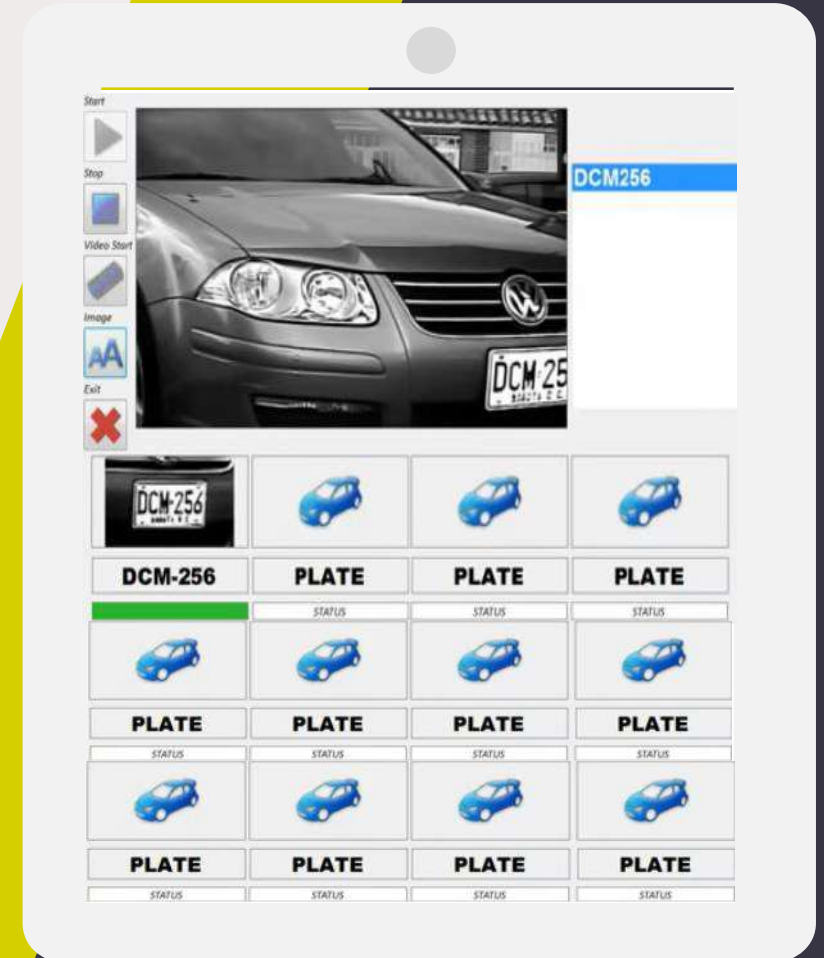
Start

Stop

Video Start

Image

Exit

DCM256

DCM 25

DCM-256

| DCM-256 | PLATE | PLATE | PLATE |
|---|---|---|---|
|  | STATUS | STATUS | STATUS |
| PLATE | PLATE | PLATE | PLATE |
| STATUS | STATUS | STATUS | STATUS |
| PLATE | PLATE | PLATE | PLATE |
| STATUS | STATUS | STATUS | STATUS |